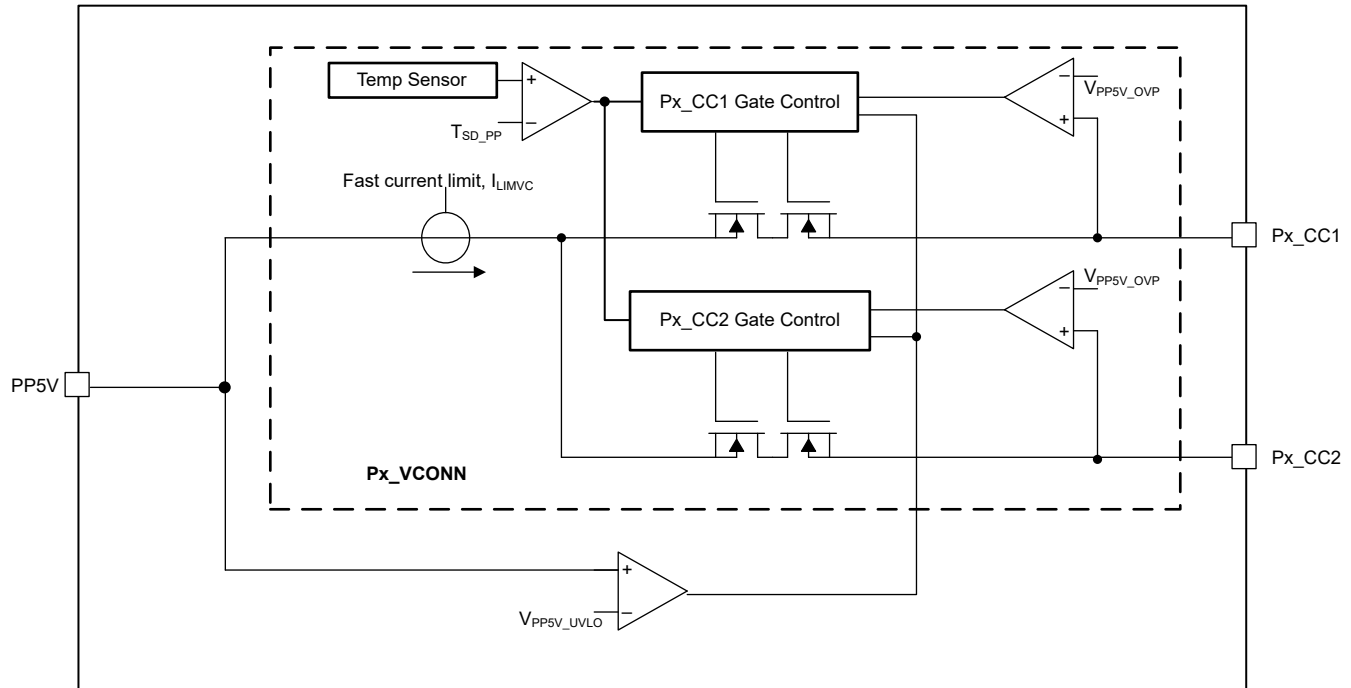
Temp Sensor

+

–

$T_{SD\_PP}$

Px_CC1 Gate Control

–

+

$V_{PP5V\_OVP}$

Fast current limit, $I_{LIMVC}$

Px_CC1

–

+

$V_{PP5V\_OVP}$

Px_CC2 Gate Control

PP5V

Px_VCONN

Px_CC2

+

–

$V_{PP5V\_UVLO}$